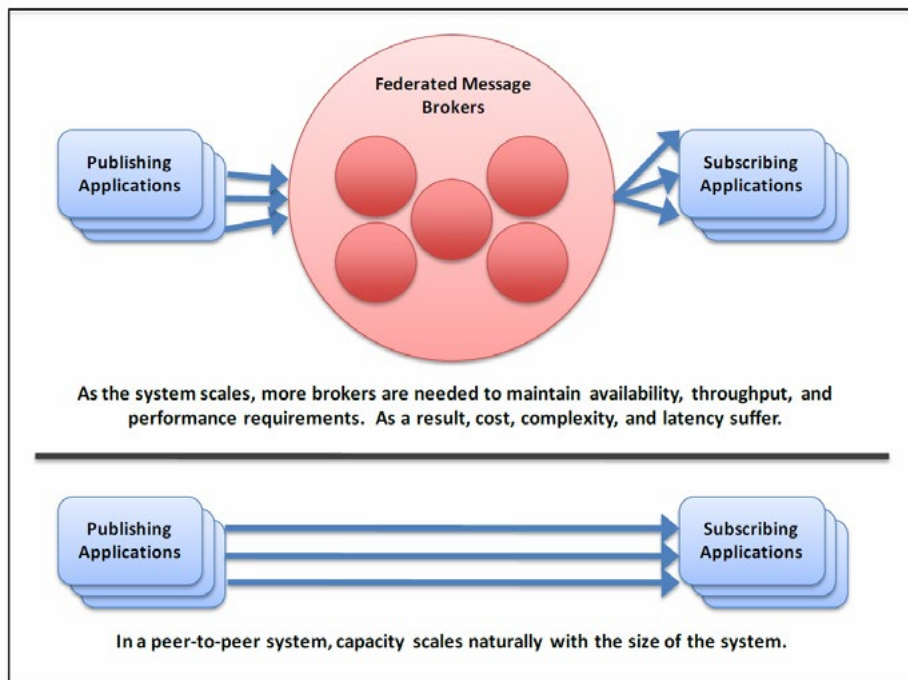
Federated Message Brokers

Publishing Applications

Subscribing Applications

As the system scales, more brokers are needed to maintain availability, throughput, and performance requirements. As a result, cost, complexity, and latency suffer.

Publishing Applications

Subscribing Applications

In a peer-to-peer system, capacity scales naturally with the size of the system.